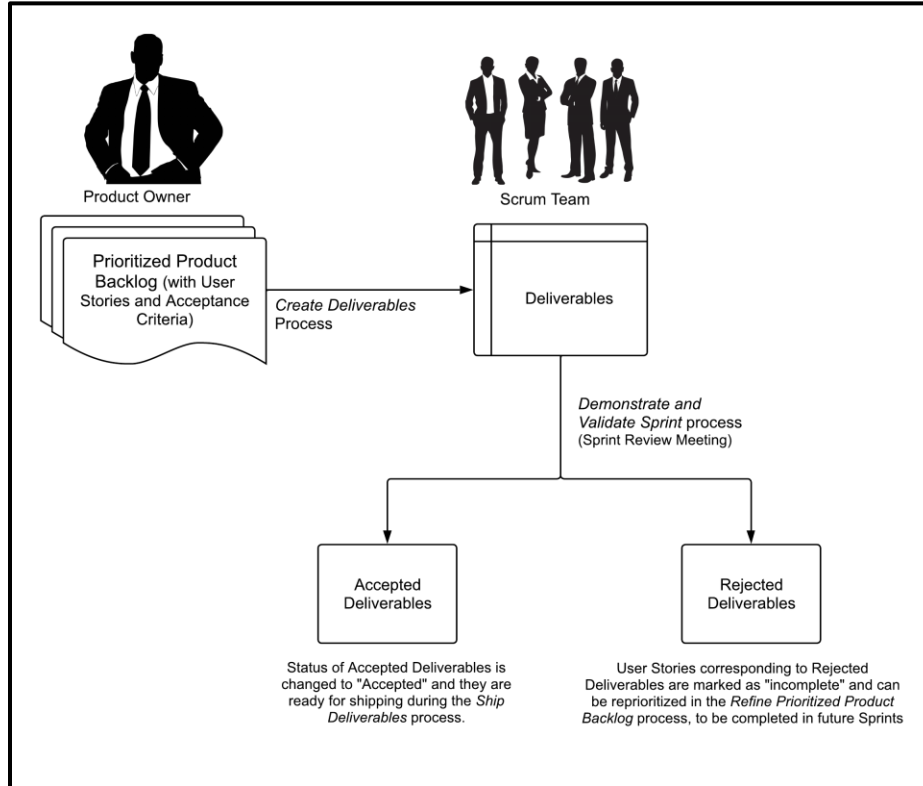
Product Owner

Scrum Team

Prioritized Product Backlog (with User Stories and Acceptance Criteria)

Create Deliverables Process

Deliverables

Demonstrate and Validate Sprint process (Sprint Review Meeting)

Accepted Deliverables

Rejected Deliverables

Status of Accepted Deliverables is changed to "Accepted" and they are ready for shipping during the Ship Deliverables process.

User Stories corresponding to Rejected Deliverables are marked as "incomplete" and can be reprioritized in the Refine Prioritized Product Backlog process, to be completed in future Sprints